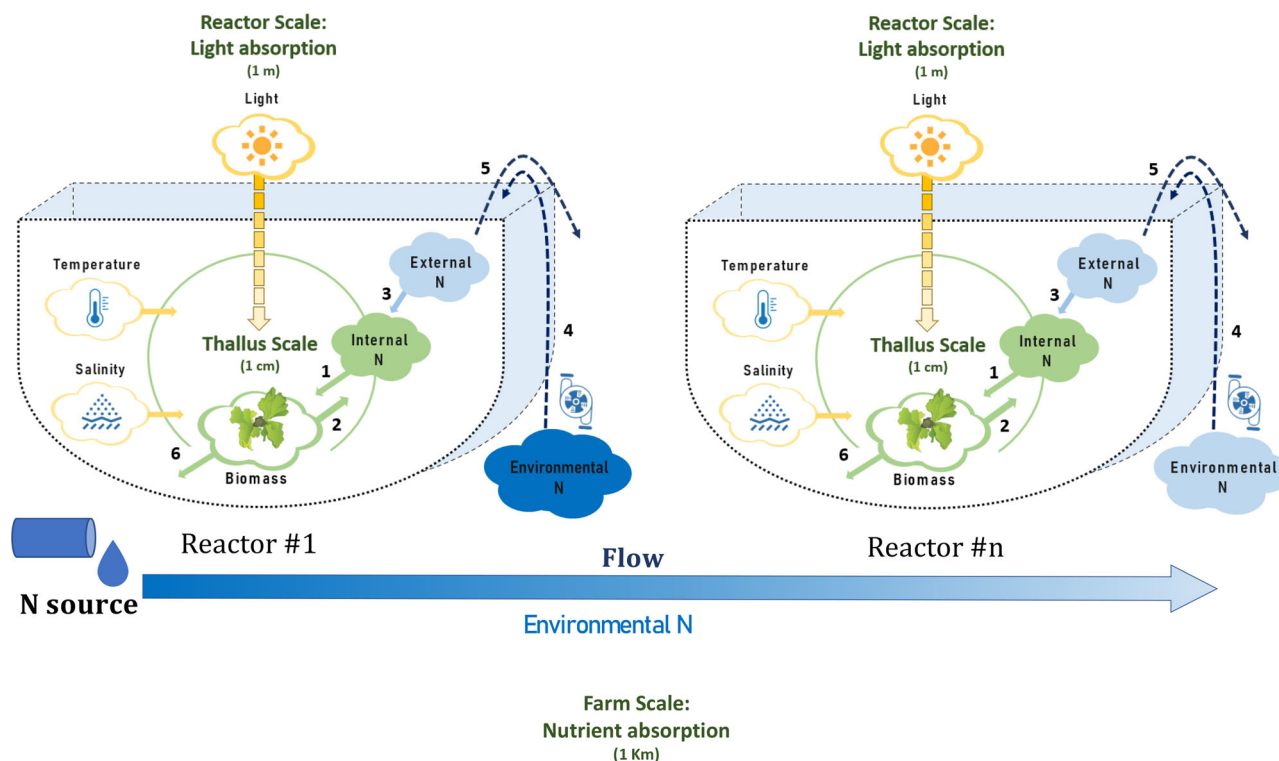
Reactor Scale:
Light absorption
(1 m)

Light

5

Temperature

External N

3

Internal N

4

Thallus Scale
(1 cm)

Salinity

1

2

6

Biomass

Environmental N

Reactor #1

Reactor Scale:
Light absorption
(1 m)

Light

5

Temperature

External N

3

Internal N

4

Thallus Scale
(1 cm)

Salinity

1

2

6

Biomass

Environmental N

Reactor #n

Flow

N source

Environmental N

Farm Scale:
Nutrient absorption
(1 Km)